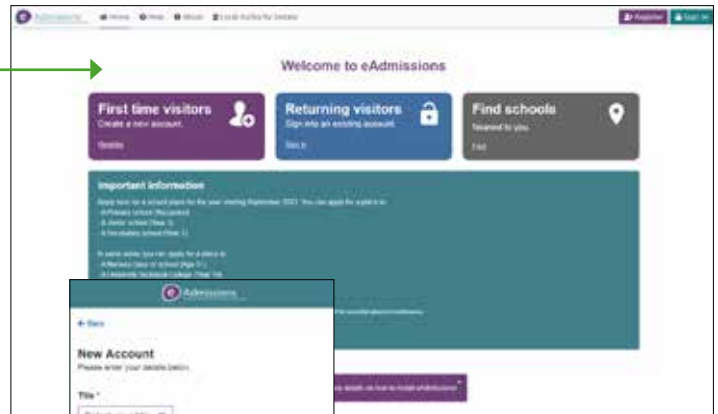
eAdmissions  Home  Help  About  Local Authority Details

Register  Sign in

Welcome to eAdmissions

First time visitors
Create a new account.
Register

Returning visitors
Sign into an existing account.
Sign in

Find schools
Nearest to you.
Find

Important information

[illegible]

eAdmissions

← Back

New Account
Please enter your details below.

Title *